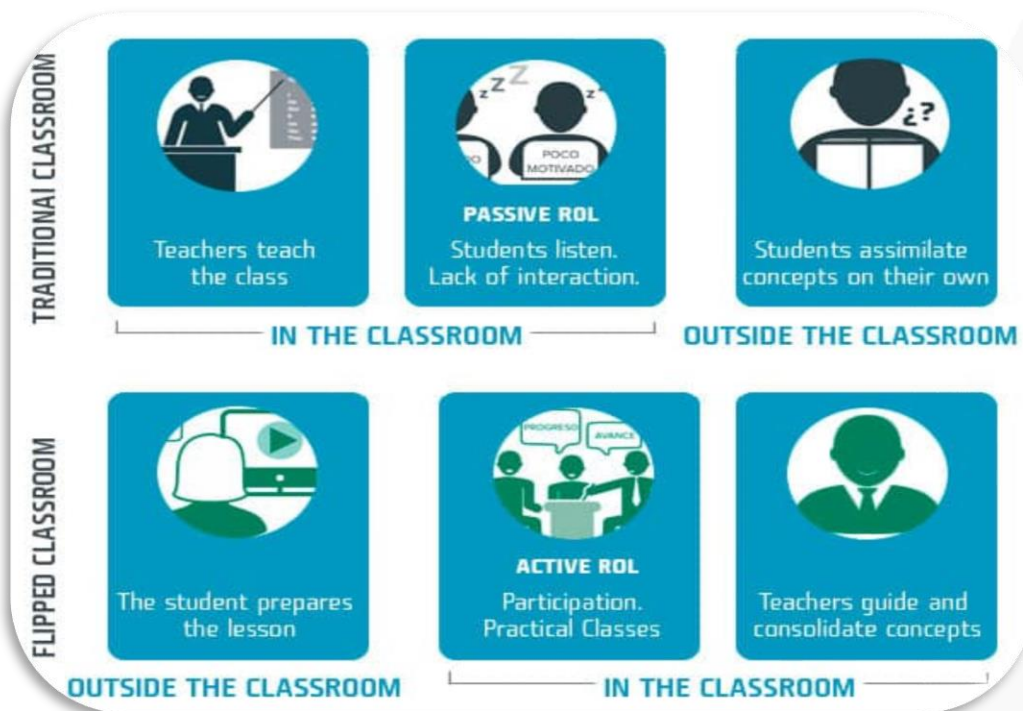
TRADITIONAI CLASSROOM

Teachers teach the class

zZZ z
PO
POCO MOTIVADO

PASSIVE ROL
Students listen. Lack of interaction.

¿?

Students assimilate concepts on their own

IN THE CLASSROOM

OUTSIDE THE CLASSROOM

FLIPPED CLASSROOM

The student prepares the lesson

PROGRESO
AVANCE

ACTIVE ROL
Participation. Practical Classes

Teachers guide and consolidate concepts

OUTSIDE THE CLASSROOM

IN THE CLASSROOM